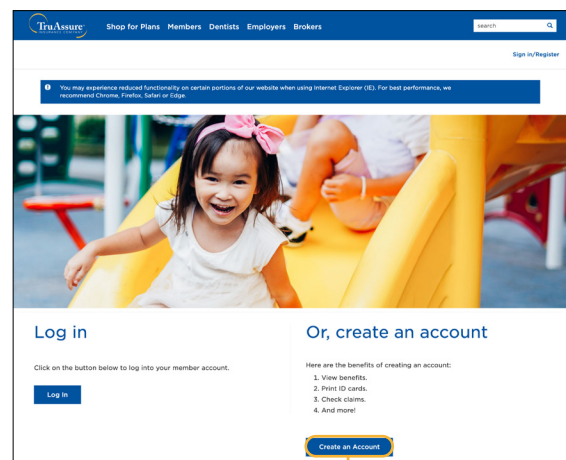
TruAssure INSURANCE COMPANY

Shop for Plans Members Dentists Employers Brokers

search

Sign in/Register

You may experience reduced functionality on certain portions of our website when using Internet Explorer (IE). For best performance, we recommend Chrome, Firefox, Safari or Edge.

Log in

Click on the button below to log into your member account.

Log In

Or, create an account

Here are the benefits of creating an account:

1. View benefits.
2. Print ID cards.
3. Check claims.
4. And more!

Create an Account